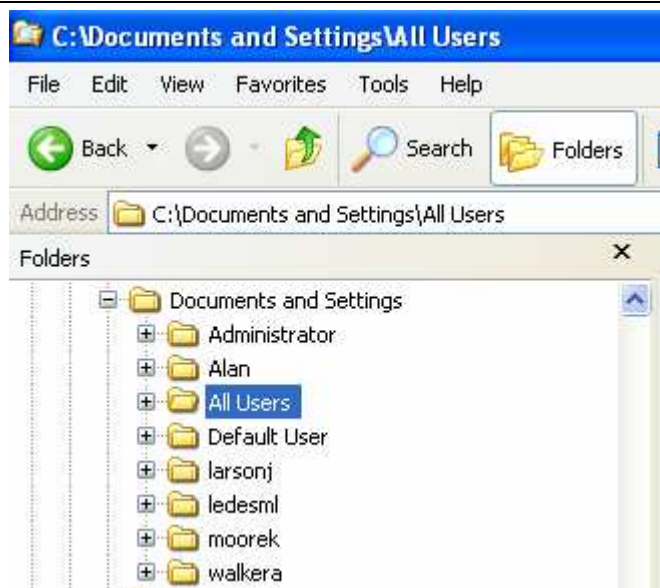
C:\Documents and Settings\All Users

File Edit View Favorites Tools Help

Back Search Folders

Address C:\Documents and Settings\All Users

Folders ×

Documents and Settings
Administrator
Alan
All Users
Default User
larsonj
ledesml
moorek
walkera